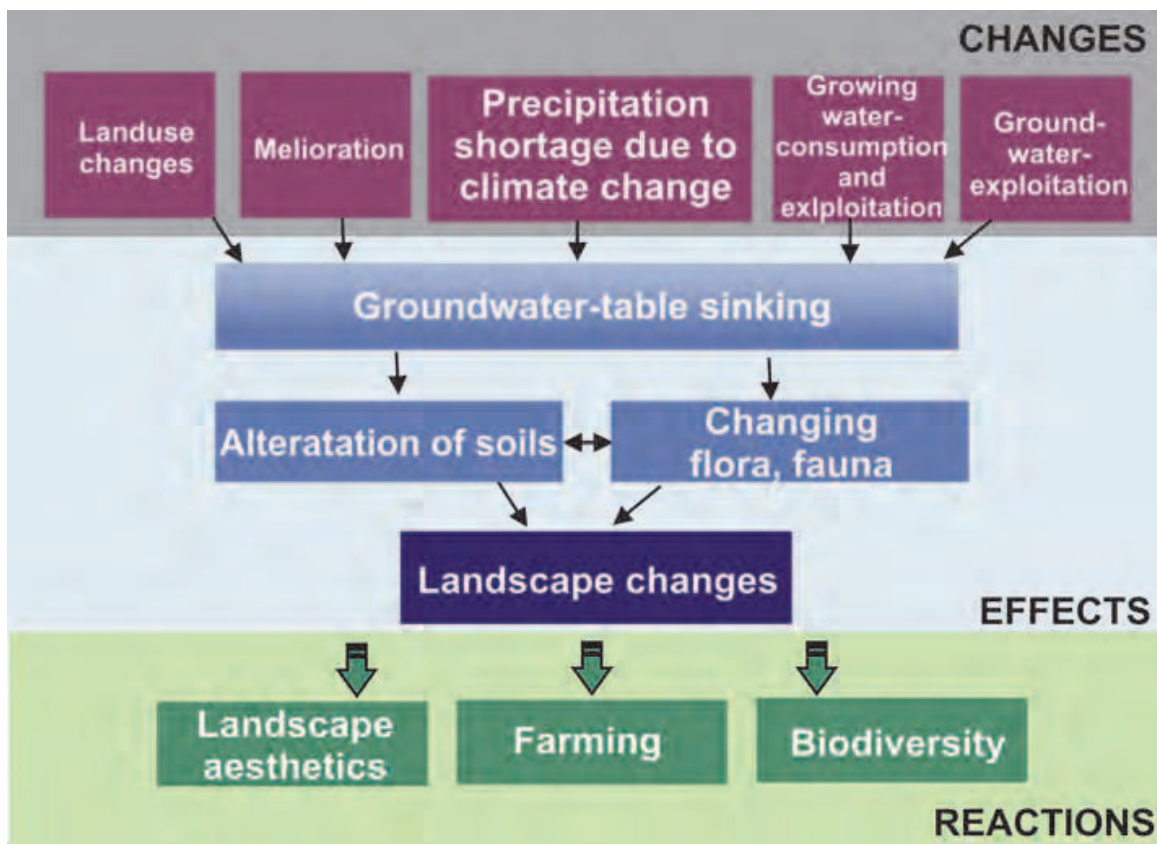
CHANGES

Landuse changes

Melioration

Precipitation shortage due to climate change

Growing water-consumption and exlploitation

Ground-water-exploitation

Groundwater-table sinking

Alteratation of soils

Changing flora, fauna

Landscape changes

EFFECTS

Landscape aesthetics

Farming

Biodiversity

REACTIONS